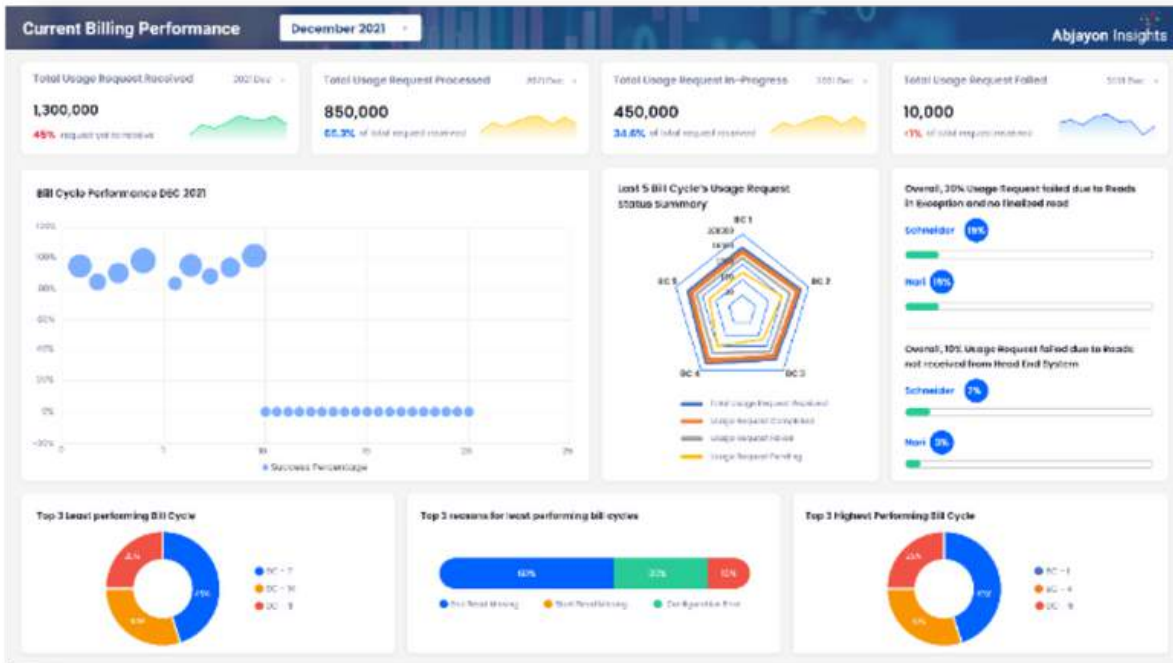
Current Billing Performance

December 2021

Abjayon Insights

Total Usage Request Received 2021 Dec

1,300,000

45% request yet to receive

Total Usage Request Processed 2021 Dec

850,000

65.3% of total request received

Total Usage Request In-Progress 2021 Dec

450,000

34.6% of total request received

Total Usage Request Failed 2021 Dec

10,000

<1% of total request received

Bill Cycle Performance DEC 2021

120%

100%

80%

60%

40%

20%

0%

-20%

0

5

10

15

20

25

Success Percentage

Last 5 Bill Cycle's Usage Request Status Summary

BC 1

BC 2

BC 3

BC 4

BC 5

Total Usage Request Received

Usage Request Completed

Usage Request Failed

Usage Request Pending

Overall, 30% Usage Request failed due to Reads in Exception and no finalized read

Schneider 15%

Hari 15%

Overall, 10% Usage Request failed due to Reads not received from Head End System

Schneider 7%

Hari 3%

Top 3 Least performing Bill Cycle

BC - 7

BC - 10

BC - 11

Top 3 reasons for least performing bill cycles

60%

30%

10%

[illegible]

Configuration Error

Top 3 Highest Performing Bill Cycle

BC - 1

BC - 4

BC - 6